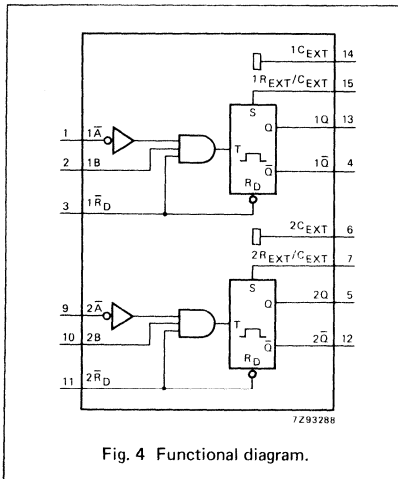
$1C_{EXT}$ 14

$1R_{EXT}/C_{EXT}$ 15

1 $1\overline{A}$

2 1B

3 $1\overline{R}_D$

S

Q

T

$\overline{Q}$

$R_D$

1Q 13

$1\overline{Q}$ 4

$2C_{EXT}$ 6

$2R_{EXT}/C_{EXT}$ 7

9 $2\overline{A}$

10 2B

11 $2\overline{R}_D$

S

Q

T

$\overline{Q}$

$R_D$

2Q 5

$2\overline{Q}$ 12

7Z93288

Fig. 4 Functional diagram.